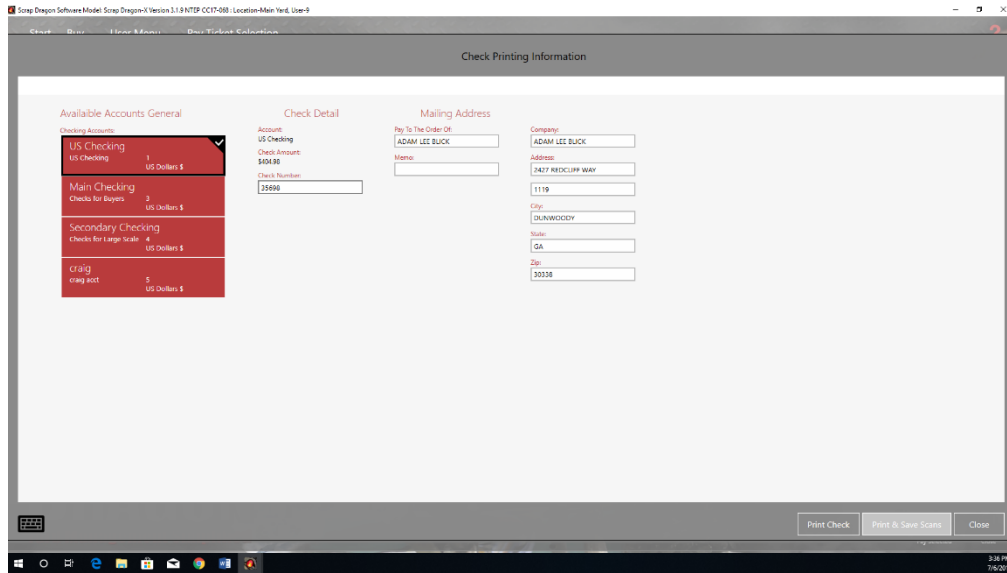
Scrap Dragon Software Model: Scrap Dragon-X Version 3.1.9 NTEP CC17-088 : Location-Main Yard, User-9

Start Buy User Menu Pay Ticket Selection

Check Printing Information

Availible Accounts General

Checking Accounts:

US Checking
US Checking 1
US Dollars $

Main Checking
Checks for Buyers 3
US Dollars $

Secondary Checking
Checks for Large Scale 4
US Dollars $

craig
craig acct 5
US Dollars $

Check Detail

Account:
US Checking

Check Amount:
$404.80

Check Number:
35698

Mailing Address

Pay To The Order Of:
ADAM LEE BUCK

Memo:

Company:
ADAM LEE BUCK

Address:
2427 REDCLIFF WAY

1119

City:
DUNWOODY

State:
GA

Zip:
30338

Print Check

Print & Save Scans

Close

3:36 P
7/6/20